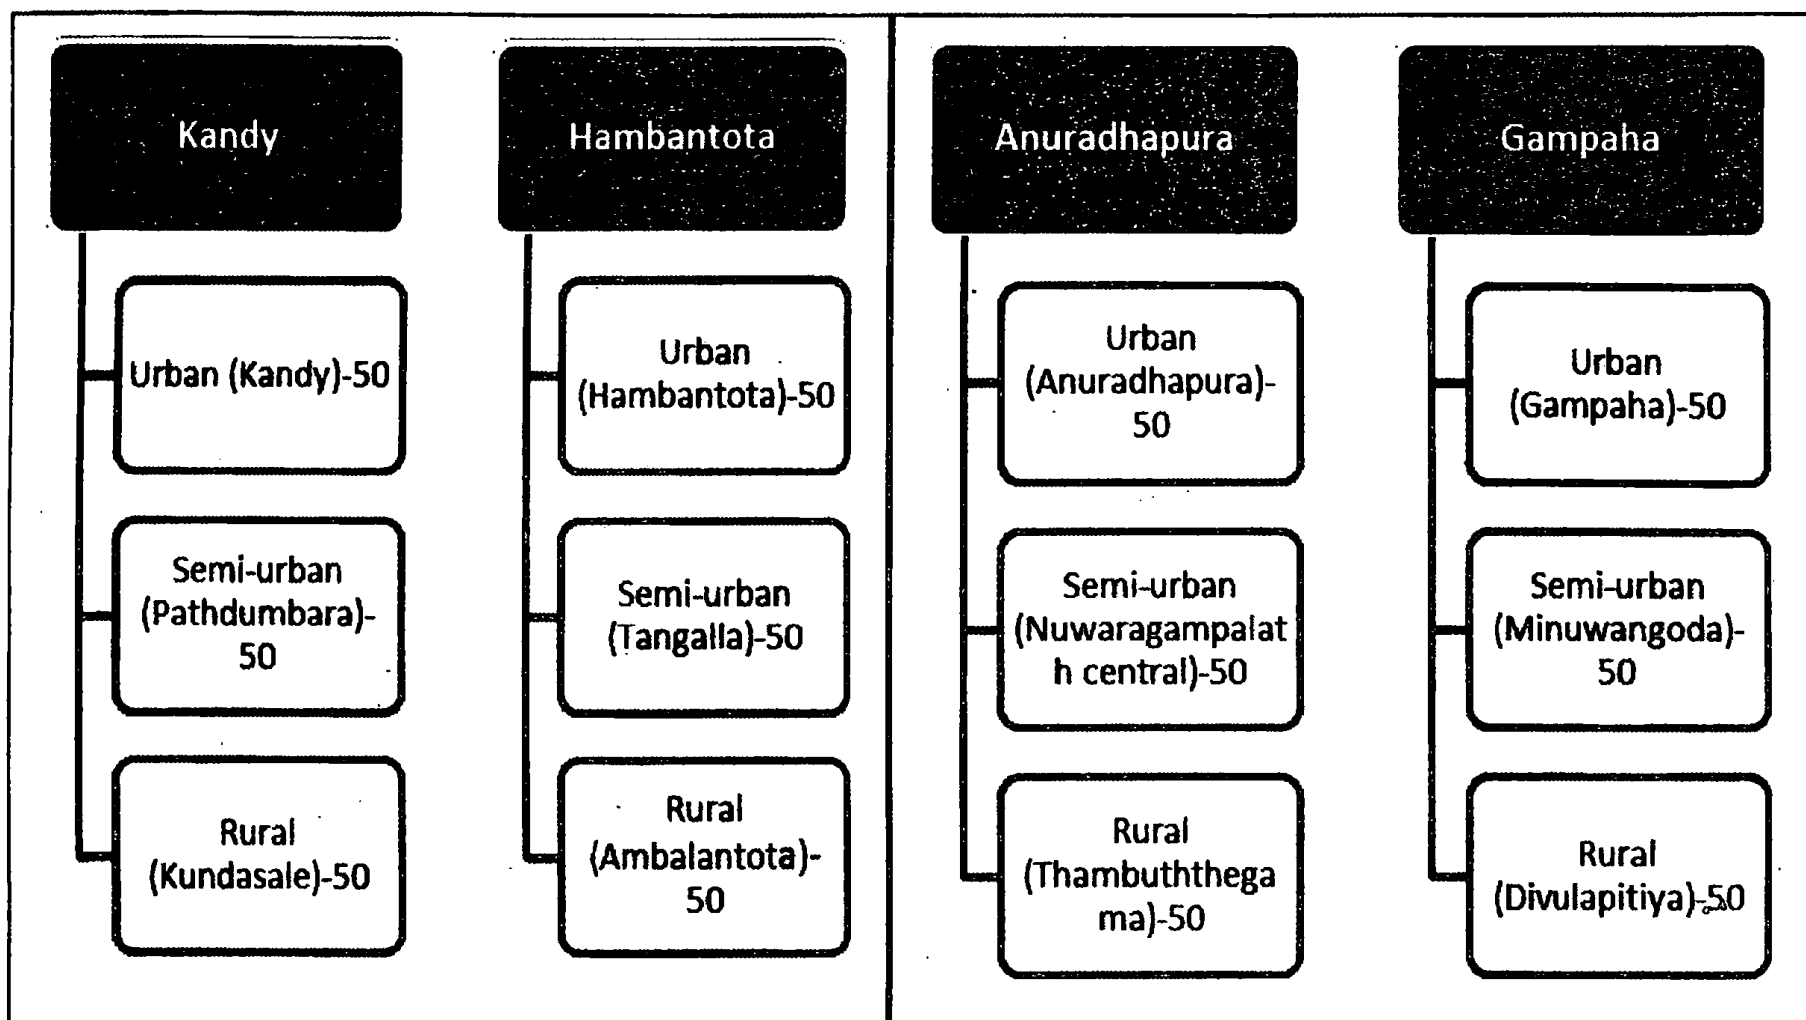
Kandy

Urban (Kandy)-50

Semi-urban (Pathdumbara)-50

Rural (Kundasale)-50

Hambantota

Urban (Hambantota)-50

Semi-urban (Tangalla)-50

Rural (Ambalantota)-50

Anuradhapura

Urban (Anuradhapura)-50

Semi-urban (Nuwaragampalath central)-50

Rural (Thambuththegama)-50

Gampaha

Urban (Gampaha)-50

Semi-urban (Minuwangoda)-50

Rural (Divulapitiya)-50